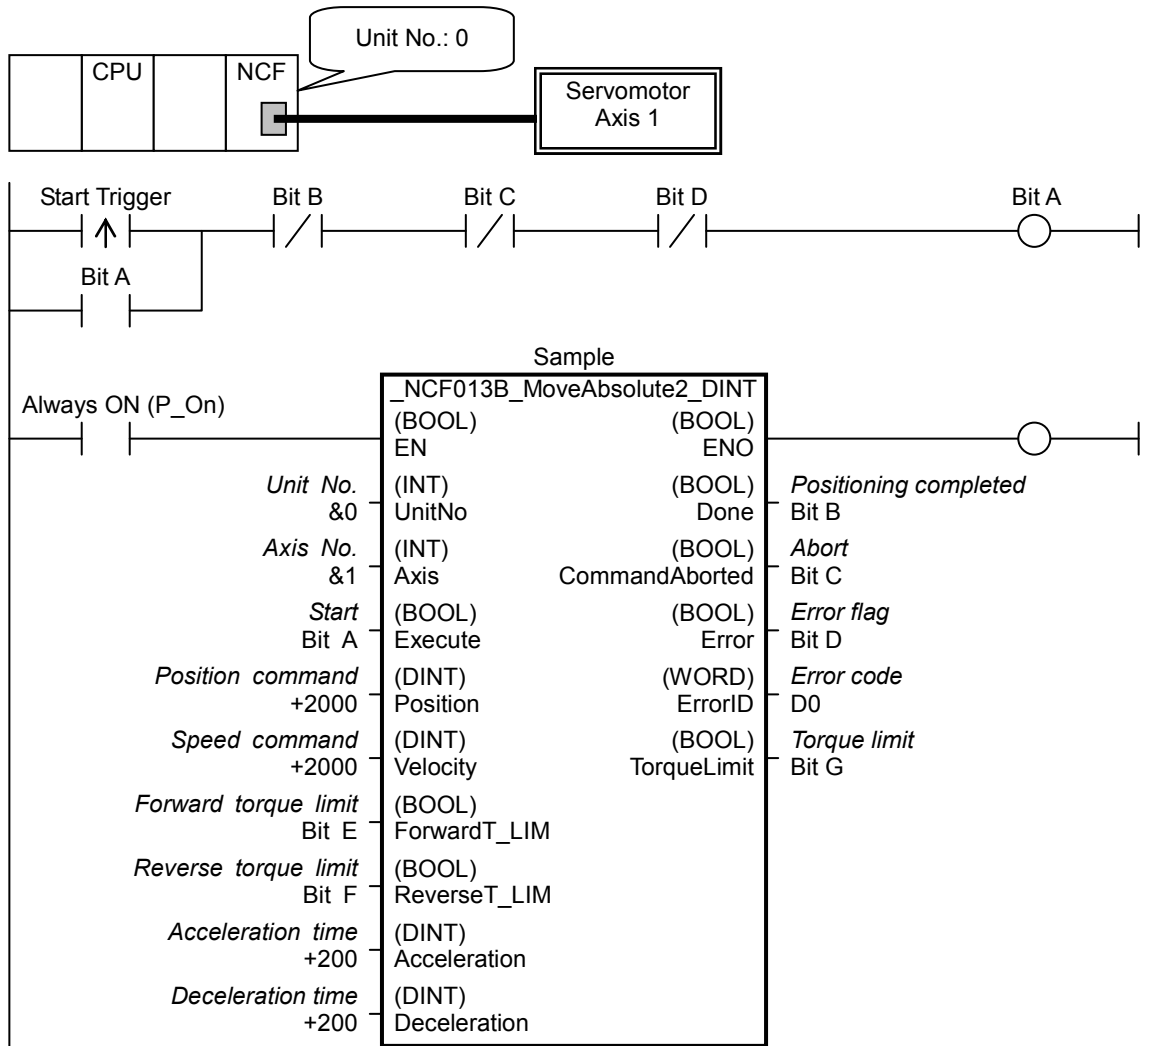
Unit No.: 0

CPU

NCF

Servomotor Axis 1

Start Trigger

Bit B

Bit C

Bit D

Bit A

Bit A

Sample

_NCF013B_MoveAbsolute2_DINT

Always ON (P_On)

(BOOL) EN

(BOOL) ENO

*Unit No.* &0

(INT) UnitNo

(BOOL) Done

*Positioning completed* Bit B

*Axis No.* &1

(INT) Axis

(BOOL) CommandAborted

*Abort* Bit C

*Start* Bit A

(BOOL) Execute

(BOOL) Error

*Error flag* Bit D

*Position command* +2000

(DINT) Position

(WORD) ErrorID

*Error code* D0

*Speed command* +2000

(DINT) Velocity

(BOOL) TorqueLimit

*Torque limit* Bit G

*Forward torque limit* Bit E

(BOOL) ForwardT_LIM

*Reverse torque limit* Bit F

(BOOL) ReverseT_LIM

*Acceleration time* +200

(DINT) Acceleration

*Deceleration time* +200

(DINT) Deceleration